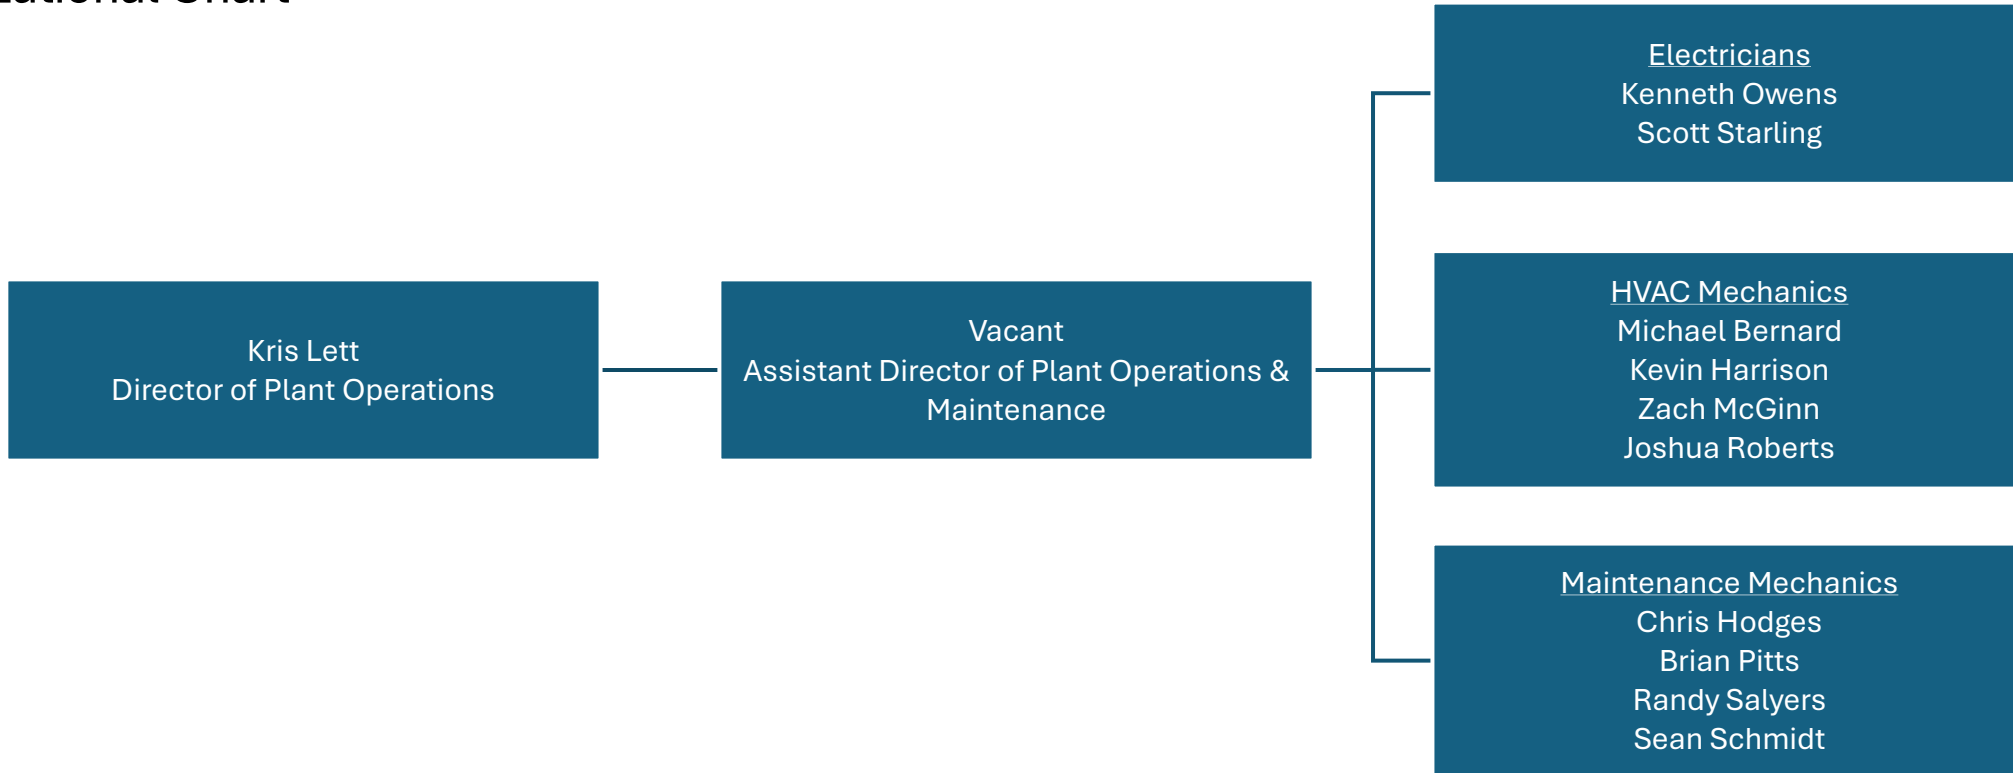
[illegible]

Kris Lett
Director of Plant Operations

Vacant
Assistant Director of Plant Operations & Maintenance

Electricians
Kenneth Owens
Scott Starling

HVAC Mechanics
Michael Bernard
Kevin Harrison
Zach McGinn
Joshua Roberts

Maintenance Mechanics
Chris Hodges
Brian Pitts
Randy Salyers
Sean Schmidt